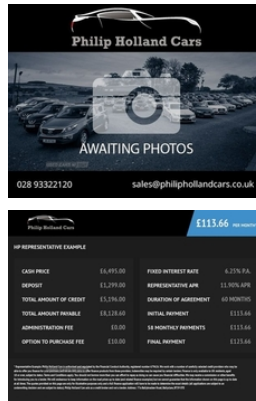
Philip Holland Cars

AWAITING PHOTOS

028 93322120

sales@philiphollandcars.co.uk

Philip Holland Cars

£113.66 PER MONTH

HP REPRESENTATIVE EXAMPLE

| | | | |
|---|---|---|---|
| CASH PRICE | £6,495.00 | FIXED INTEREST RATE | 6.25% P.A. |
| DEPOSIT | £1,299.00 | REPRESENTATIVE APR | 11.90% APR |
| TOTAL AMOUNT OF CREDIT | £5,196.00 | DURATION OF AGREEMENT | 60 MONTHS |
| TOTAL AMOUNT PAYABLE | £8,128.60 | INITIAL PAYMENT | £113.66 |
| ADMINISTRATION FEE | £0.00 | 58 MONTHLY PAYMENTS | £113.66 |
| OPTION TO PURCHASE FEE | £10.00 | FINAL PAYMENT | £123.66 |

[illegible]